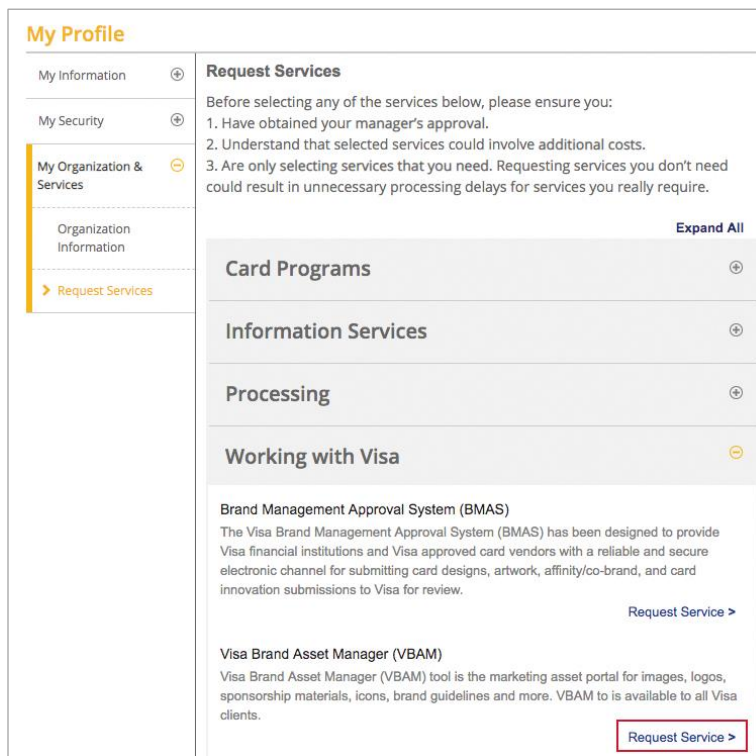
My Profile

My Information ⊕

My Security ⊕

My Organization & Services ⊖

Organization Information

> Request Services

Request Services

Before selecting any of the services below, please ensure you:
1. Have obtained your manager's approval.
2. Understand that selected services could involve additional costs.
3. Are only selecting services that you need. Requesting services you don't need could result in unnecessary processing delays for services you really require.

Expand All

Card Programs ⊕

Information Services ⊕

Processing ⊕

Working with Visa ⊖

Brand Management Approval System (BMAS)
The Visa Brand Management Approval System (BMAS) has been designed to provide Visa financial institutions and Visa approved card vendors with a reliable and secure electronic channel for submitting card designs, artwork, affinity/co-brand, and card innovation submissions to Visa for review.

Request Service >

Visa Brand Asset Manager (VBAM)
Visa Brand Asset Manager (VBAM) tool is the marketing asset portal for images, logos, sponsorship materials, icons, brand guidelines and more. VBAM to is available to all Visa clients.

Request Service >